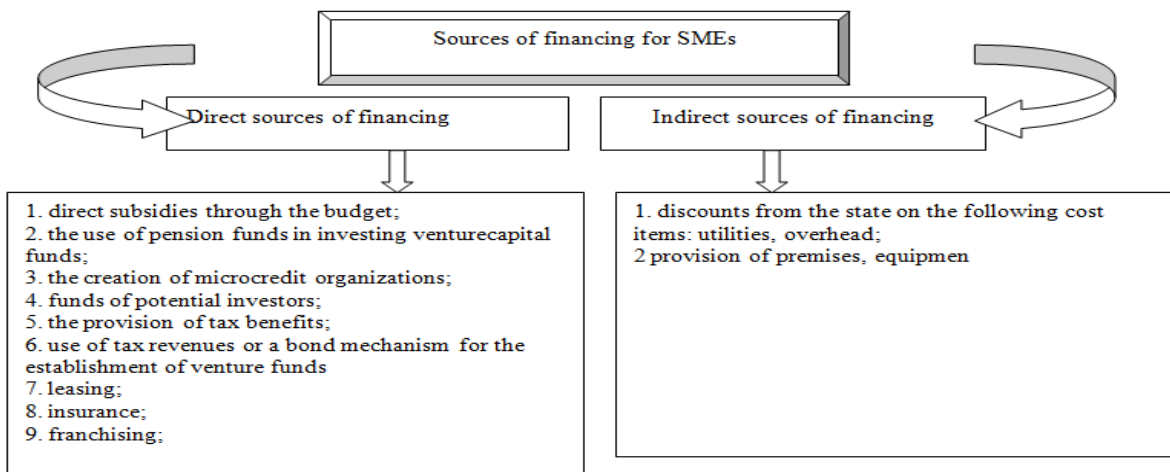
Sources of financing for SMEs

Direct sources of financing

Indirect sources of financing

1. direct subsidies through the budget;
2. the use of pension funds in investing venturecapital funds;
3. the creation of microcredit organizations;
4. funds of potential investors;
5. the provision of tax benefits;
6. use of tax revenues or a bond mechanism for the establishment of venture funds
7. leasing;
8. insurance;
9. franchising;

1. discounts from the state on the following cost items: utilities, overhead;
2 provision of premises, equipmen